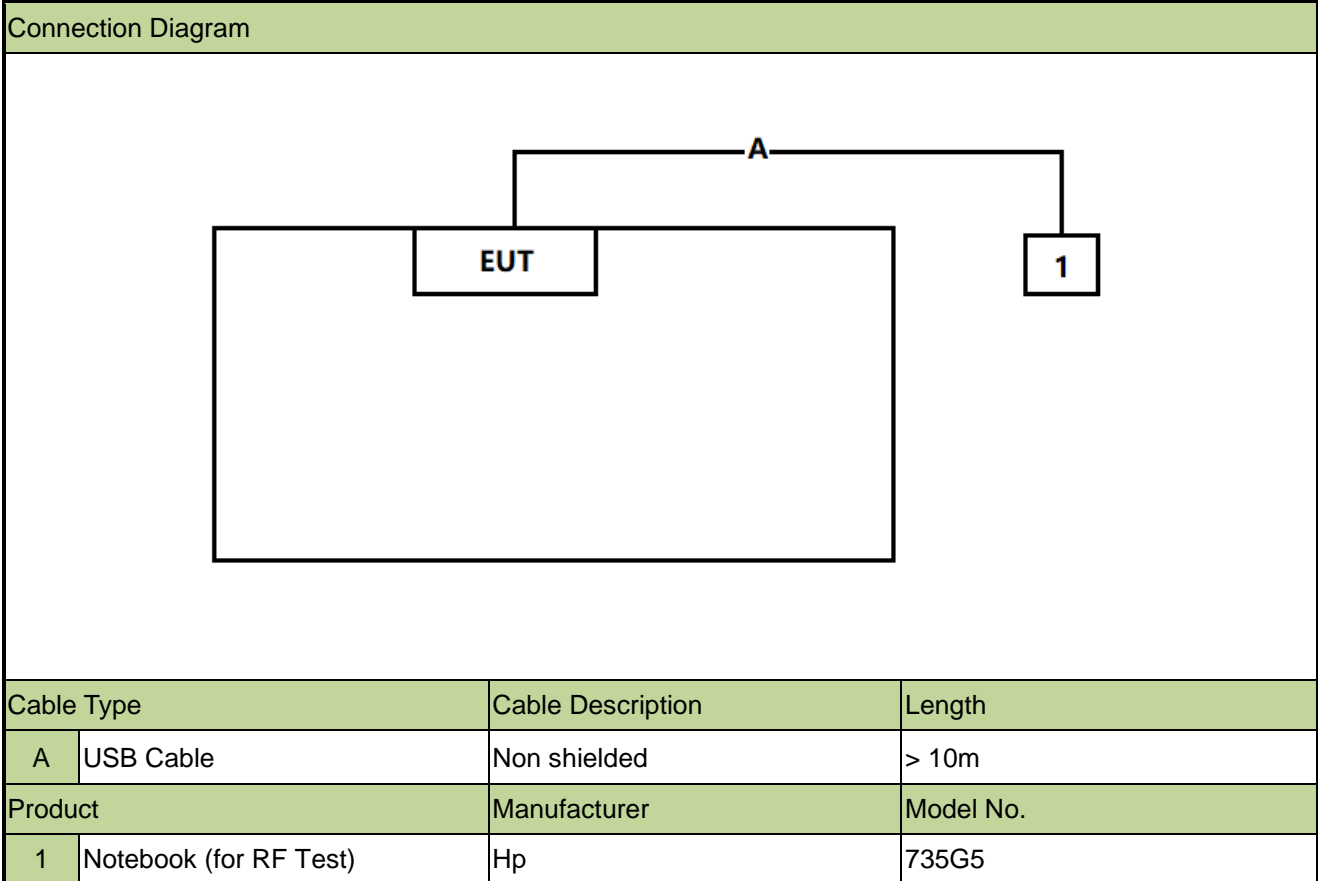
Connection Diagram

A

EUT

1

| Cable Type | | Cable Description | Length |
|---|---|---|---|
| A | USB Cable | Non shielded | > 10m |
| Product | | Manufacturer | Model No. |
| 1 | Notebook (for RF Test) | Hp | 735G5 |